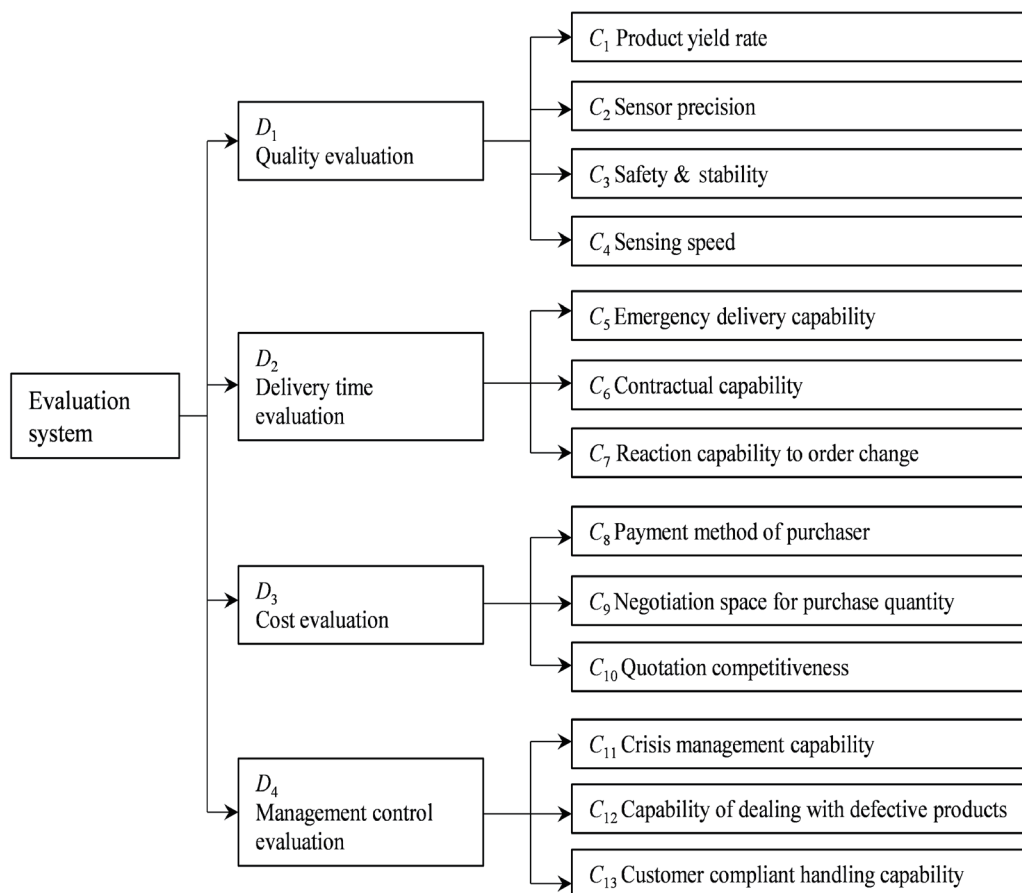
Evaluation system

$D_1$
Quality evaluation

$C_1$ Product yield rate

$C_2$ Sensor precision

$C_3$ Safety & stability

$C_4$ Sensing speed

$D_2$
Delivery time evaluation

$C_5$ Emergency delivery capability

$C_6$ Contractual capability

$C_7$ Reaction capability to order change

$D_3$
Cost evaluation

$C_8$ Payment method of purchaser

$C_9$ Negotiation space for purchase quantity

$C_{10}$ Quotation competitiveness

$D_4$
Management control evaluation

$C_{11}$ Crisis management capability

$C_{12}$ Capability of dealing with defective products

$C_{13}$ Customer compliant handling capability